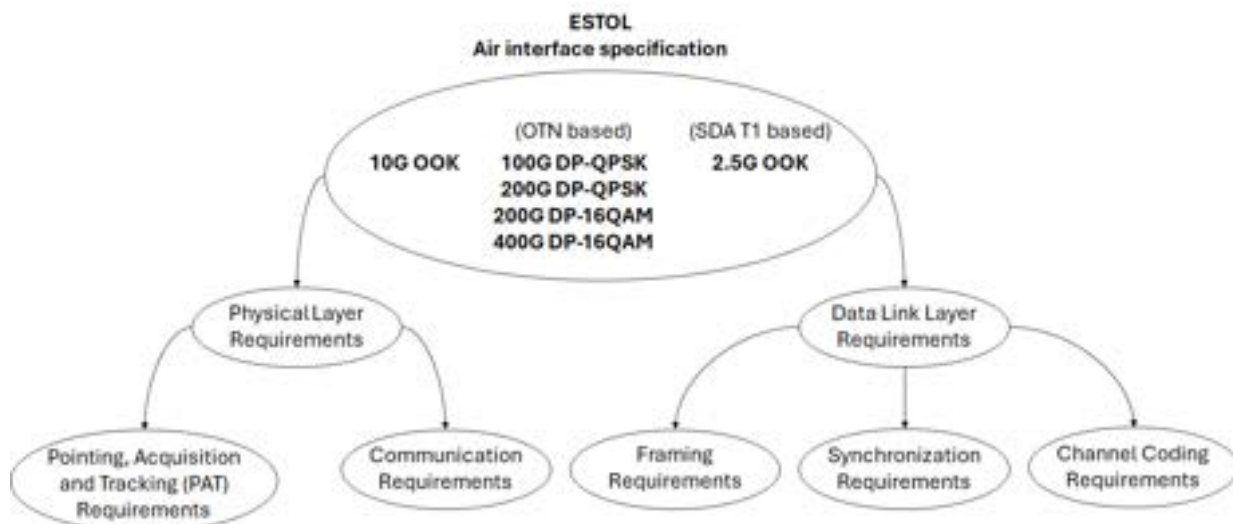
ESTOL
Air interface specification

10G OOK

(OTN based)
100G DP-QPSK
200G DP-QPSK
200G DP-16QAM
400G DP-16QAM

(SDA T1 based)
2.5G OOK

Physical Layer Requirements

Data Link Layer Requirements

Pointing, Acquisition and Tracking (PAT) Requirements

Communication Requirements

Framing Requirements

Synchronization Requirements

Channel Coding Requirements